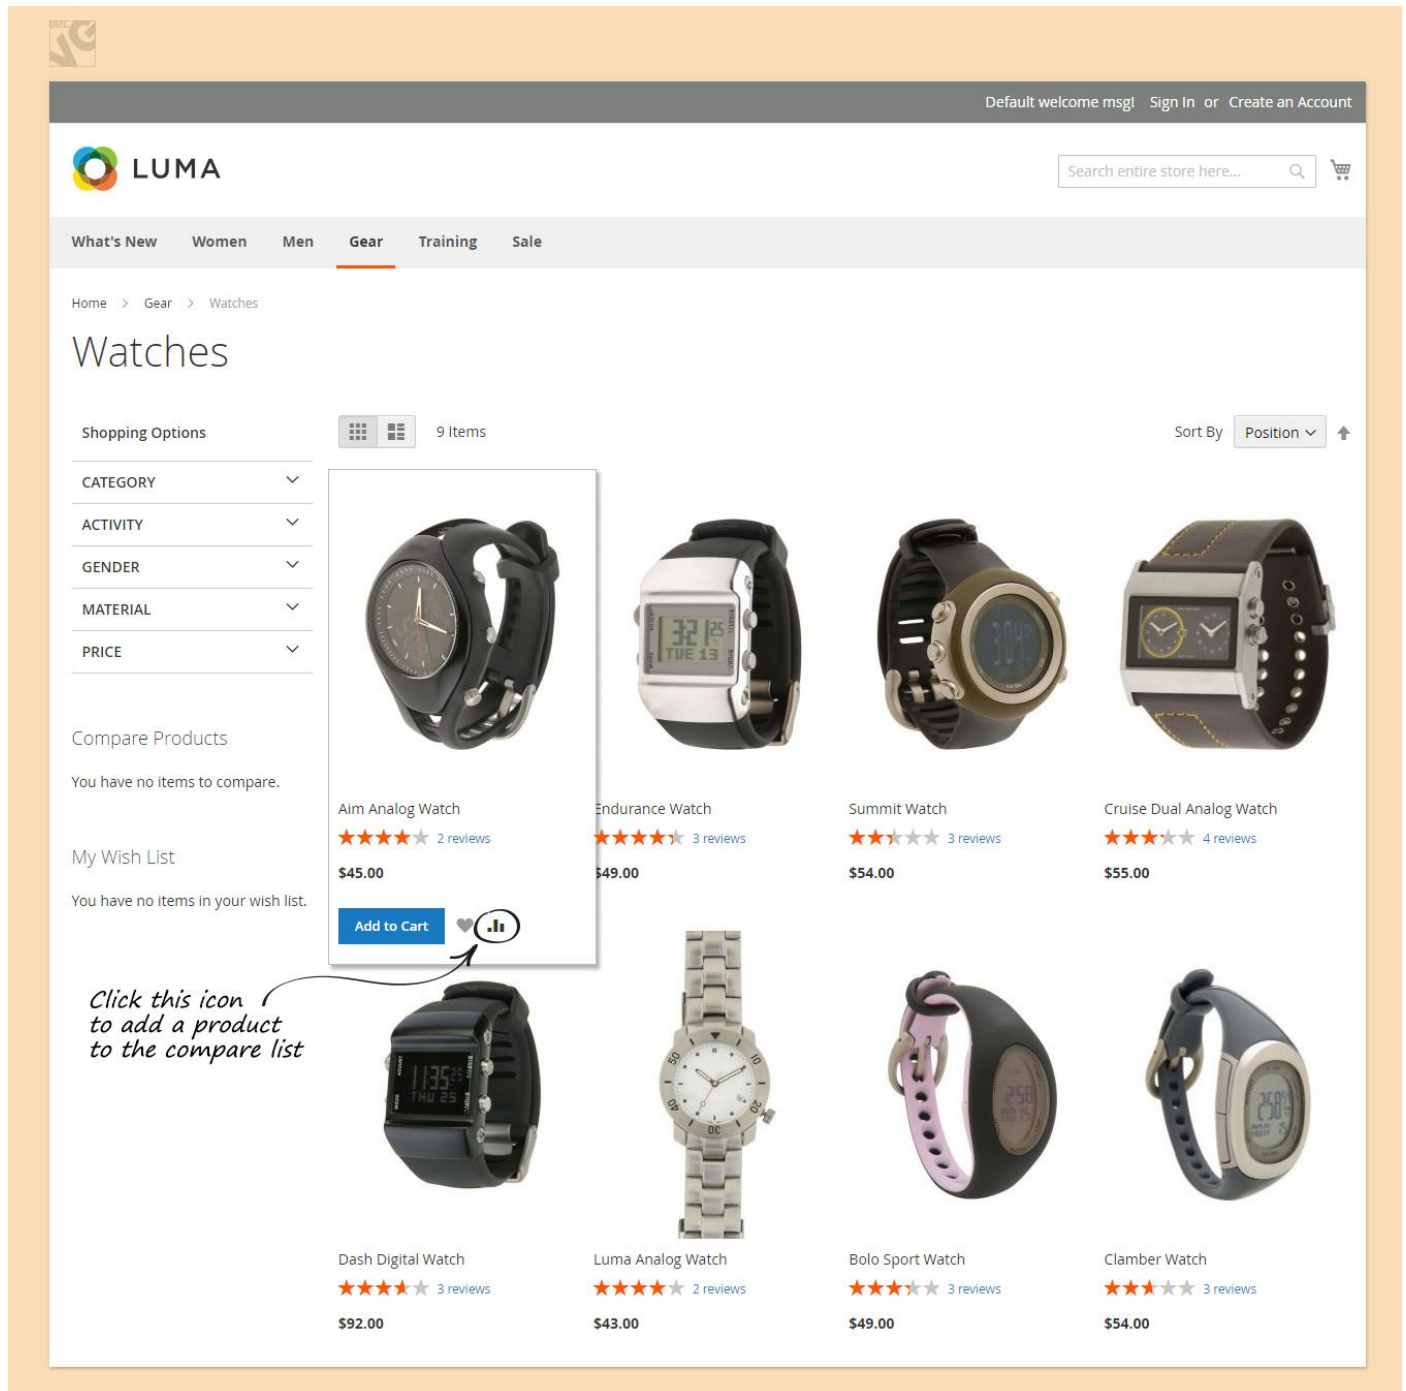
Default welcome msg! Sign In or Create an Account

LUMA

Search entire store here...

What's New Women Men Gear Training Sale

Home > Gear > Watches

Watches

Shopping Options

CATEGORY

ACTIVITY

GENDER

MATERIAL

PRICE

Compare Products

You have no items to compare.

My Wish List

You have no items in your wish list.

9 Items

Sort By Position

Aim Analog Watch
2 reviews
$45.00
Add to Cart

Endurance Watch
3 reviews
$49.00

Summit Watch
3 reviews
$54.00

Cruise Dual Analog Watch
4 reviews
$55.00

Click this icon to add a product to the compare list

Dash Digital Watch
3 reviews
$92.00

Luma Analog Watch
2 reviews
$43.00

Bolo Sport Watch
3 reviews
$49.00

Clamber Watch
3 reviews
$54.00